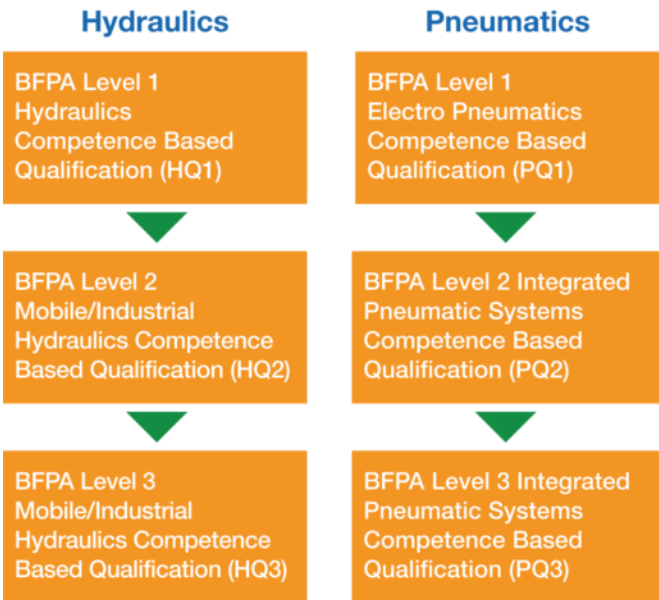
Hydraulics

BFPA Level 1 Hydraulics Competence Based Qualification (HQ1)

BFPA Level 2 Mobile/Industrial Hydraulics Competence Based Qualification (HQ2)

BFPA Level 3 Mobile/Industrial Hydraulics Competence Based Qualification (HQ3)

Pneumatics

BFPA Level 1 Electro Pneumatics Competence Based Qualification (PQ1)

BFPA Level 2 Integrated Pneumatic Systems Competence Based Qualification (PQ2)

BFPA Level 3 Integrated Pneumatic Systems Competence Based Qualification (PQ3)